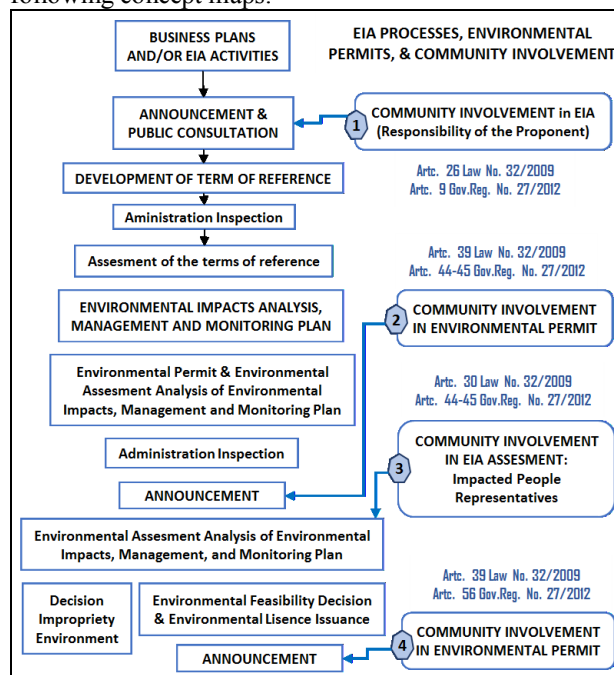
following concept maps:

BUSINESS PLANS AND/OR EIA ACTIVITIES

EIA PROCESSES, ENVIRONMENTAL PERMITS, & COMMUNITY INVOLVEMENT

ANNOUNCEMENT & PUBLIC CONSULTATION

1

COMMUNITY INVOLVEMENT in EIA (Responsibility of the Proponent)

DEVELOPMENT OF TERM OF REFERENCE

Artc. 26 Law No. 32/2009
Artc. 9 Gov.Reg. No. 27/2012

Aministration Inspection

Assesment of the terms of reference

Artc. 39 Law No. 32/2009
Artc. 44-45 Gov.Reg. No. 27/2012

ENVIRONMENTAL IMPACTS ANALYSIS, MANAGEMENT AND MONITORING PLAN

2

COMMUNITY INVOLVEMENT IN ENVIRONMENTAL PERMIT

Environmental Permit & Environmental Assesment Analysis of Environmental Impacts, Management and Monitoring Plan

Artc. 30 Law No. 32/2009
Artc. 44-45 Gov.Reg. No. 27/2012

Administration Inspection

COMMUNITY INVOLVEMENT IN EIA ASSESMENT: Impacted People Representatives

3

ANNOUNCEMENT

Environmental Assesment Analysis of Environmental Impacts, Management, and Monitoring Plan

Artc. 39 Law No. 32/2009
Artc. 56 Gov.Reg. No. 27/2012

Decision Impropriety Environment

Environmental Feasibility Decision & Environmental Lisence Issuance

4

COMMUNITY INVOLVEMENT IN ENVIRONMENTAL PERMIT

ANNOUNCEMENT